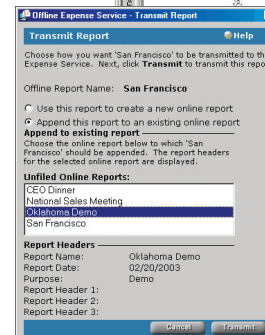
Offline Expense Service - Transmit Report

Transmit Report
Help

Choose how you want 'San Francisco' to be transmitted to the Expense Service. Next, click Transmit to transmit this repo

Offline Report Name: San Francisco

Use this report to create a new online report
Append this report to an existing online report

Append to existing report
Choose the online report below to which 'San Francisco' should be appended. The report headers for the selected online report are displayed.

Unfiled Online Reports:
CEO Dinner
National Sales Meeting
Oklahoma Demo
San Francisco

Report Headers
Report Name: Oklahoma Demo
Report Date: 02/20/2003
Purpose: Demo
Report Header 1:
Report Header 2:
Report Header 3:

Cancel
Transmit